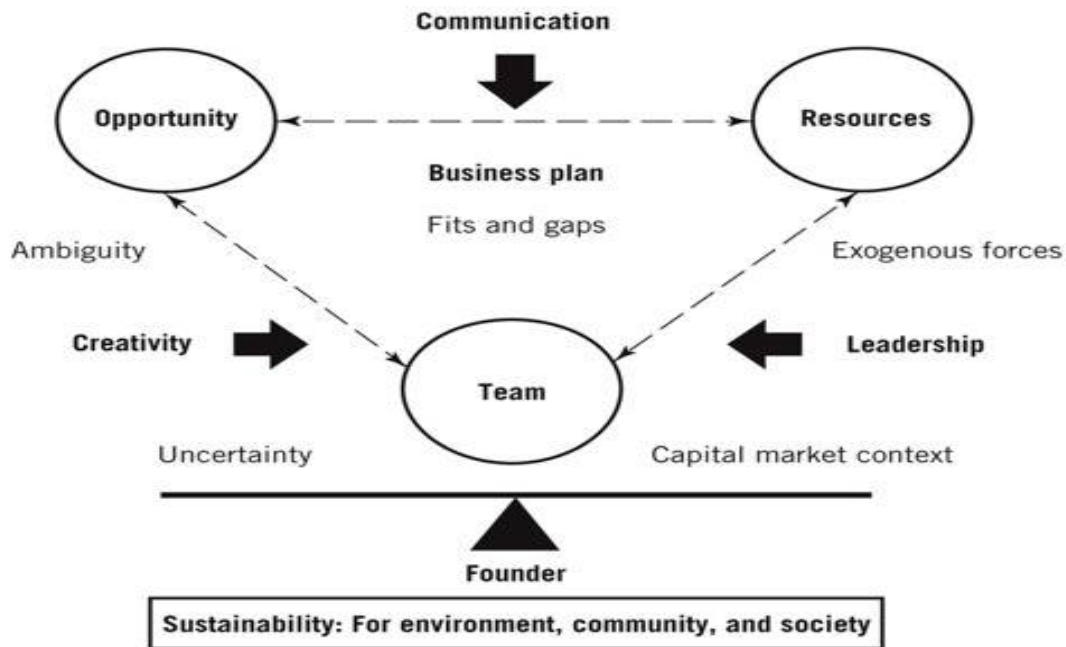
Communication

Opportunity

Resources

Business plan

Fits and gaps

Ambiguity

Exogenous forces

Creativity

Leadership

Team

Uncertainty

Capital market context

Founder

Sustainability: For environment, community, and society